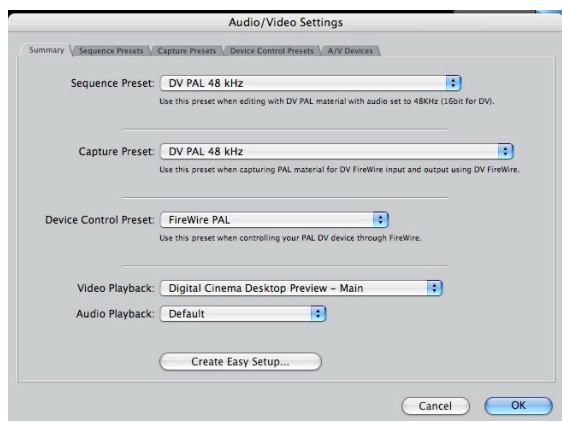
Audio/Video Settings

Summary | Sequence Presets | Capture Presets | Device Control Presets | A/V Devices

Sequence Preset: DV PAL 48 kHz

Use this preset when editing with DV PAL material with audio set to 48KHz (16bit for DV).

Capture Preset: DV PAL 48 kHz

Use this preset when capturing PAL material for DV FireWire input and output using DV FireWire.

Device Control Preset: FireWire PAL

Use this preset when controlling your PAL DV device through FireWire.

Video Playback: Digital Cinema Desktop Preview - Main

Audio Playback: Default

Create Easy Setup...

Cancel

OK